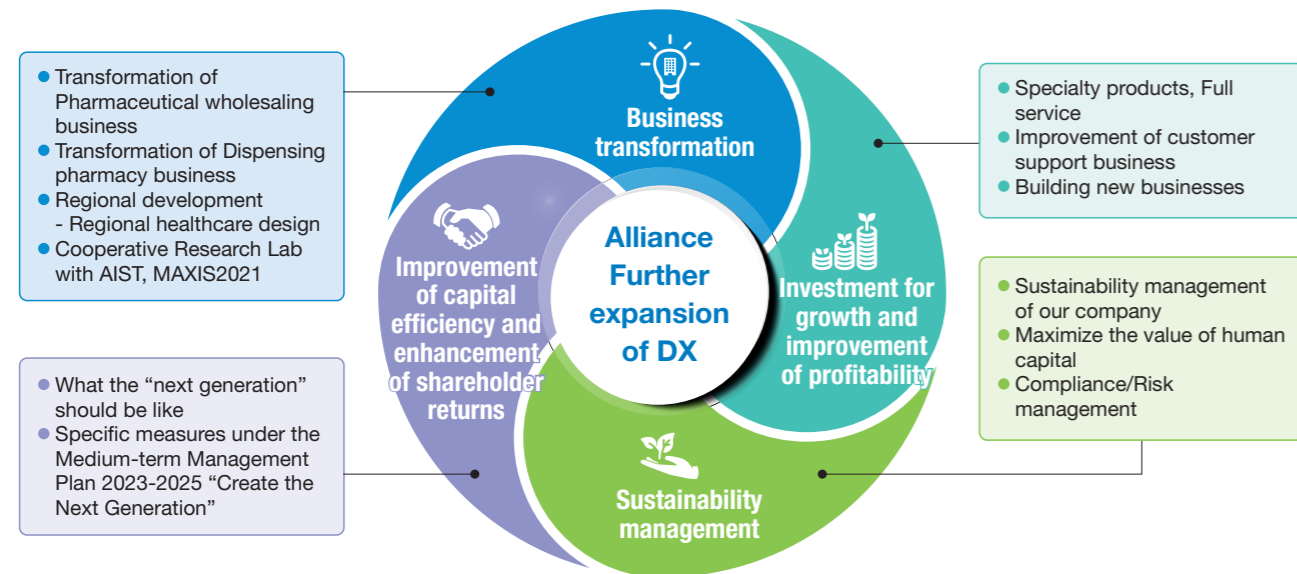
Transformation of Pharmaceutical wholesaling business
Transformation of Dispensing pharmacy business
Regional development - Regional healthcare design
Cooperative Research Lab with AIST, MAXIS2021

What the “next generation” should be like
Specific measures under the Medium-term Management Plan 2023-2025 “Create the Next Generation”

Business transformation

Improvement of capital efficiency and enhancement of shareholder returns

Alliance Further expansion of DX

Investment for growth and improvement of profitability

Sustainability management

Specialty products, Full service
Improvement of customer support business
Building new businesses

Sustainability management of our company
Maximize the value of human capital
Compliance/Risk management